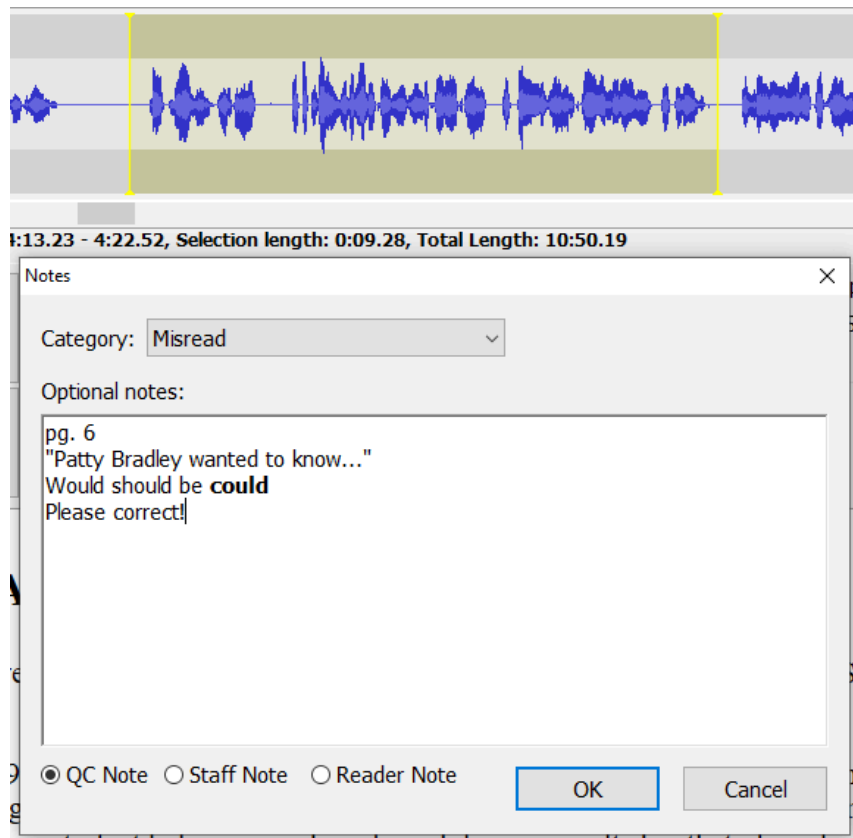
4:13.23 - 4:22.52, Selection length: 0:09.28, Total Length: 10:50.19

Notes

Category: Misread

Optional notes:

pg. 6
"Patty Bradley wanted to know..."
Would should be **could**
Please correct!

QC Note  Staff Note  Reader Note

OK

Cancel